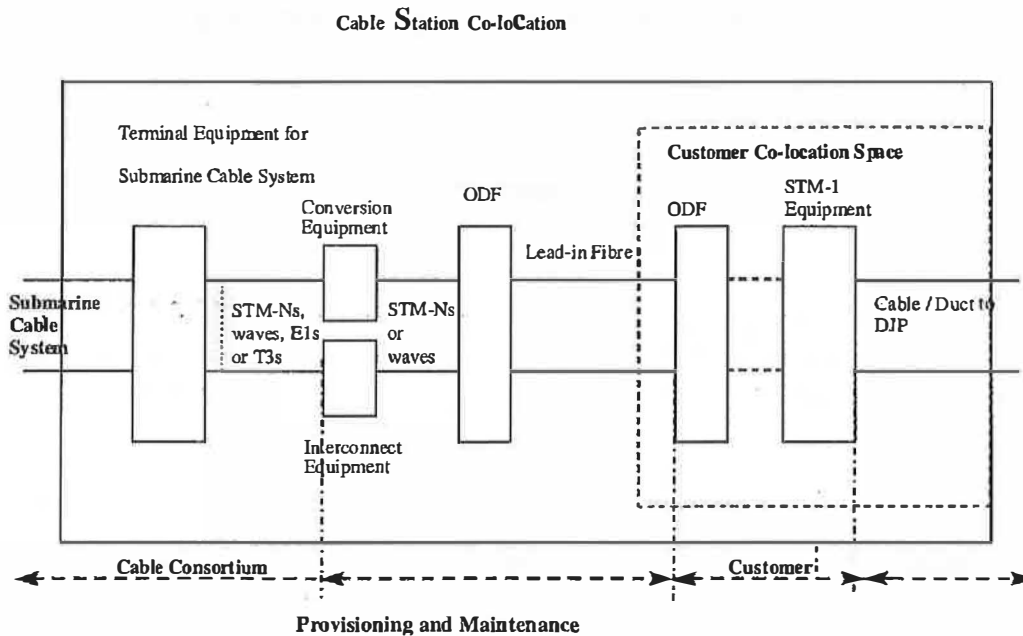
Cable Station Co-loCation

Terminal Equipment for

Submarine Cable System

Customer Co-location Space

Conversion Equipment

ODF

ODF

STM-1 Equipment

Lead-in Fibre

Submarine Cable System

STM-Ns, waves, E1s or T3s

STM-Ns or waves

Cable / Duct to DJP

Interconnect Equipment

Cable Consortium

Customer

Provisioning and Maintenance